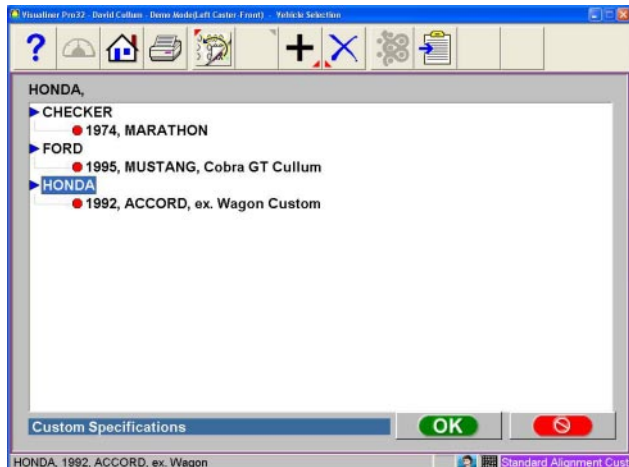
Visualiner Pro32 - David Cullum - Demo Mode(Left Caster-Front) - Vehicle Selection

?

HONDA,

CHECKER
1974, MARATHON
FORD
1995, MUSTANG, Cobra GT Cullum
HONDA
1992, ACCORD, ex. Wagon Custom

Custom Specifications

OK

HONDA, 1992, ACCORD, ex. Wagon

Standard Alignment Cust